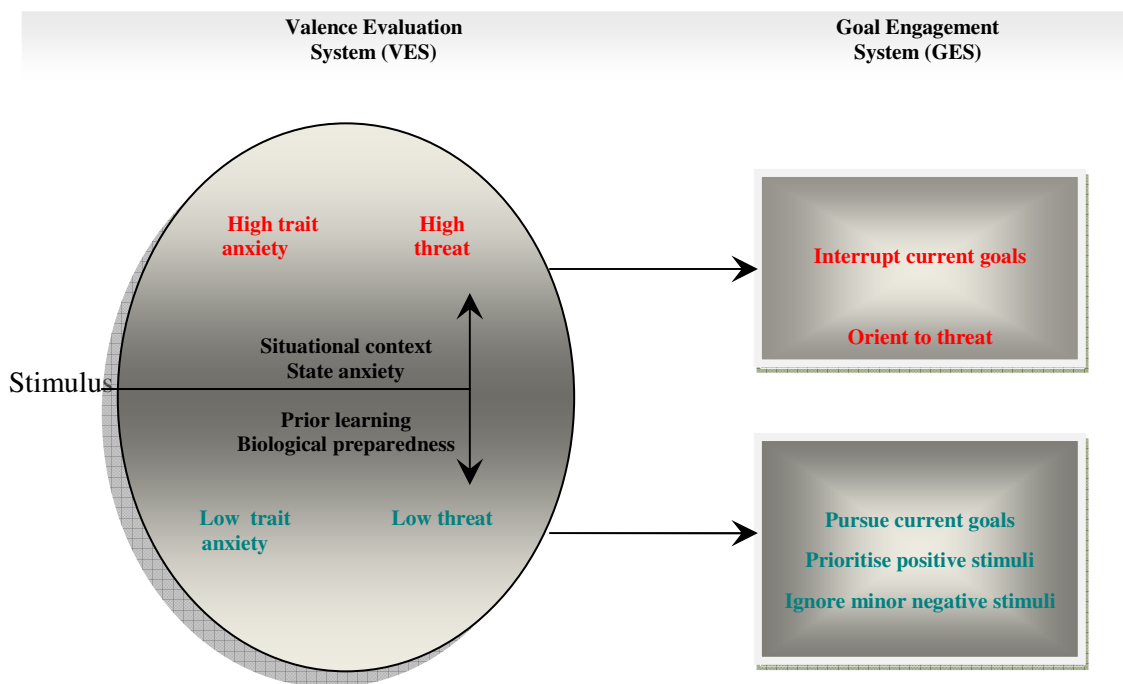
Valence Evaluation System (VES)

Goal Engagement System (GES)

High trait anxiety

High threat

Situational context
State anxiety

Stimulus

Prior learning
Biological preparedness

Low trait anxiety

Low threat

Interrupt current goals

Orient to threat

Pursue current goals

Prioritise positive stimuli

Ignore minor negative stimuli